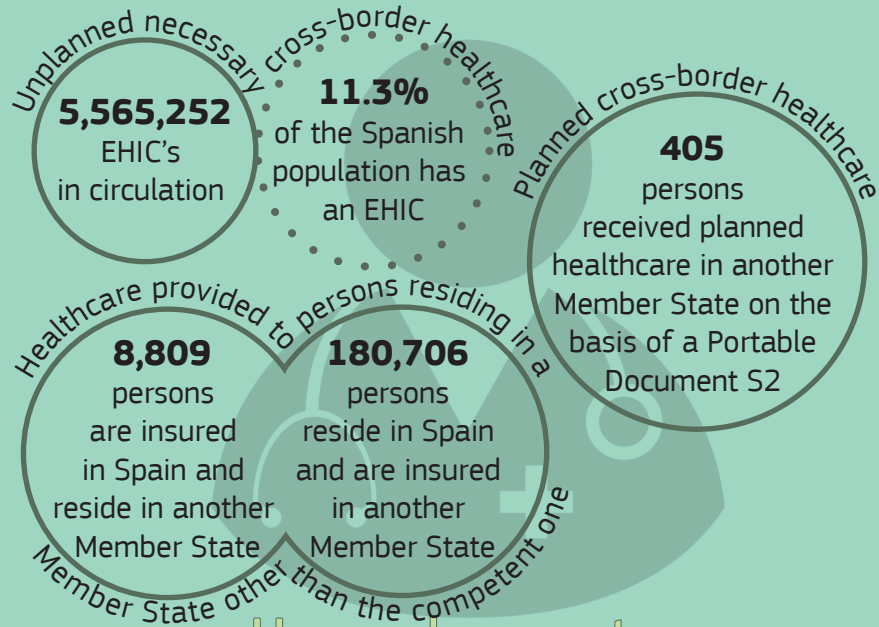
Unplanned necessary cross-border healthcare

5,565,252
EHIC's
in circulation

11.3%
of the Spanish population has an EHIC

Planned cross-border healthcare

405
persons received planned healthcare in another Member State on the basis of a Portable Document S2

Healthcare provided to persons residing in a Member State other than the competent one

8,809
persons are insured in Spain and reside in another Member State

180,706
persons reside in Spain and are insured in another Member State